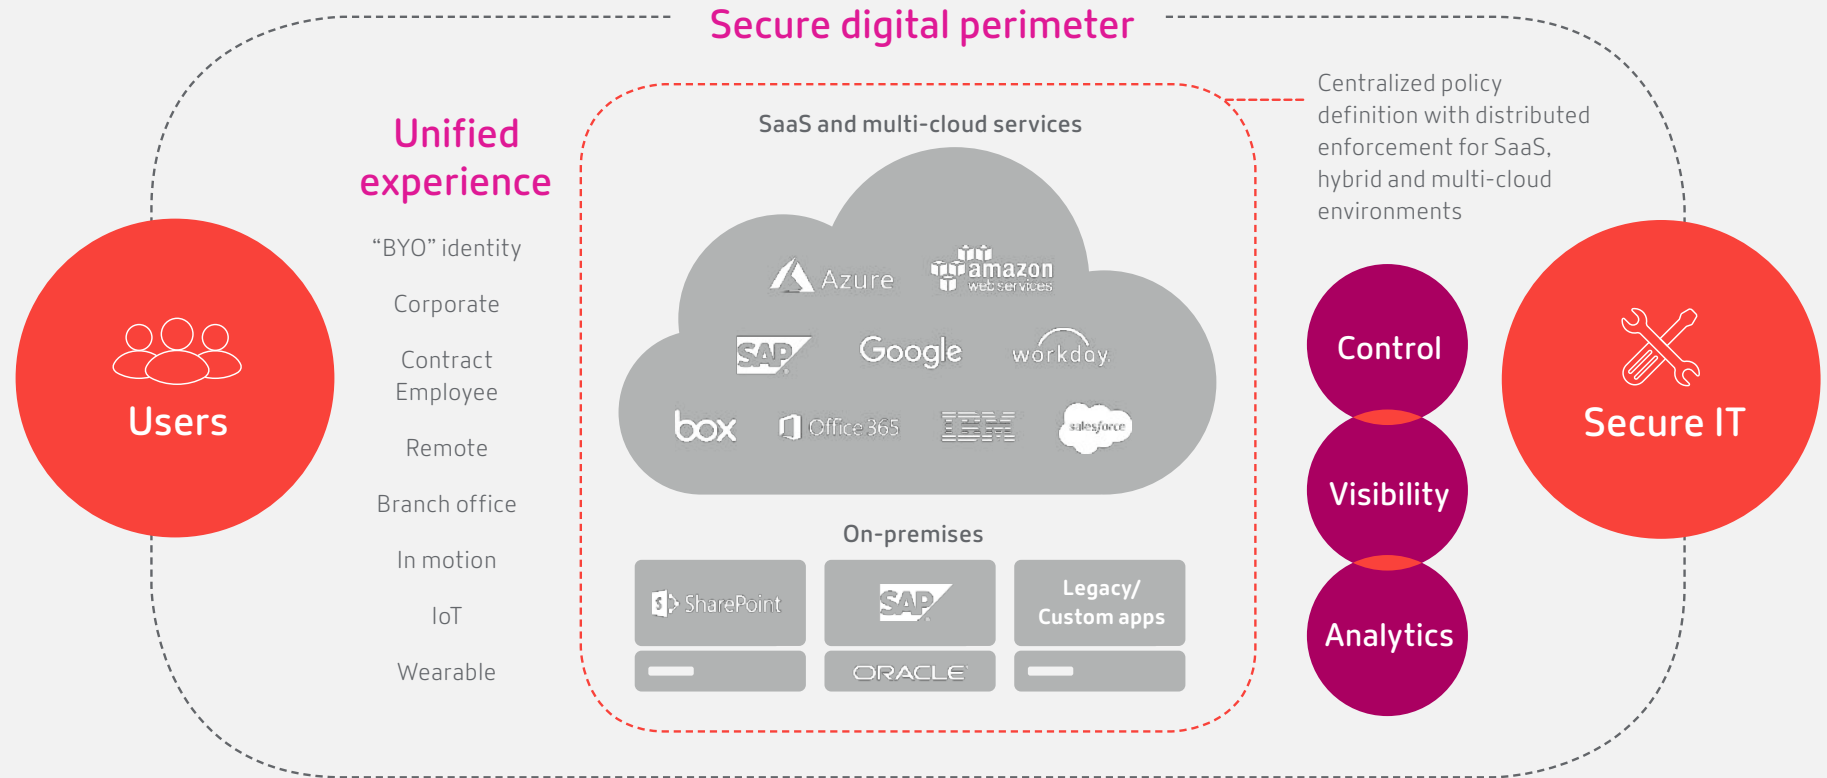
Secure digital perimeter

Users

Unified experience

"BYO" identity

Corporate

Contract Employee

Remote

Branch office

In motion

IoT

Wearable

SaaS and multi-cloud services

Azure

amazon web services

SAP

Google

workday

box

Office 365

IBM

salesforce

On-premises

SharePoint

SAP

Legacy/ Custom apps

ORACLE

Centralized policy definition with distributed enforcement for SaaS, hybrid and multi-cloud environments

Control

Visibility

Analytics

Secure IT